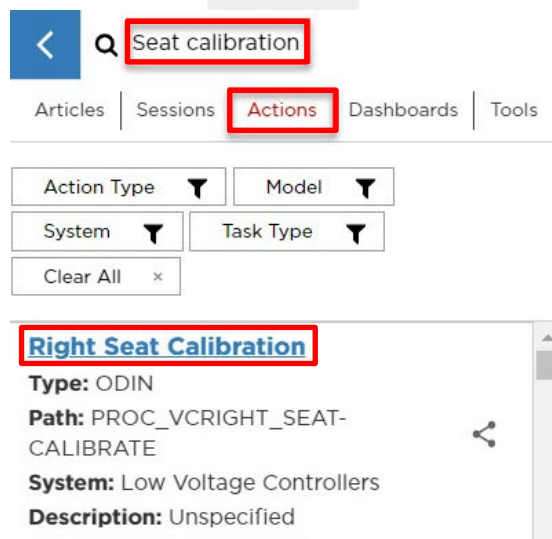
Seat calibration

Articles | Sessions | Actions | Dashboards | Tools

Action Type
Model
System
Task Type
Clear All ×

Right Seat Calibration

Type: ODIN

Path: PROC_VCRIGHT_SEAT-CALIBRATE

System: Low Voltage Controllers

Description: Unspecified